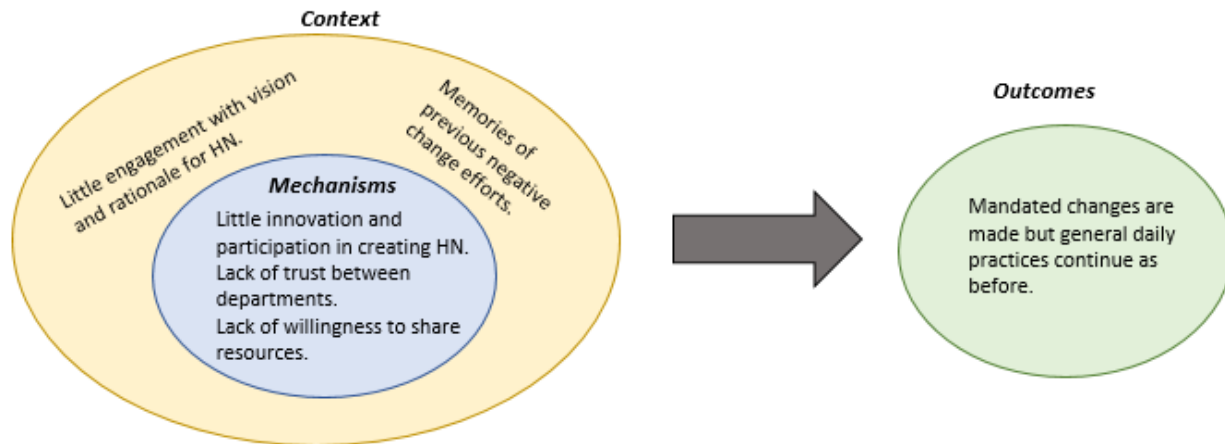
Context

Little engagement with vision and rationale for HN.

Memories of previous negative change efforts.

Mechanisms

Little innovation and participation in creating HN.
Lack of trust between departments.
Lack of willingness to share resources.

Outcomes

Mandated changes are made but general daily practices continue as before.